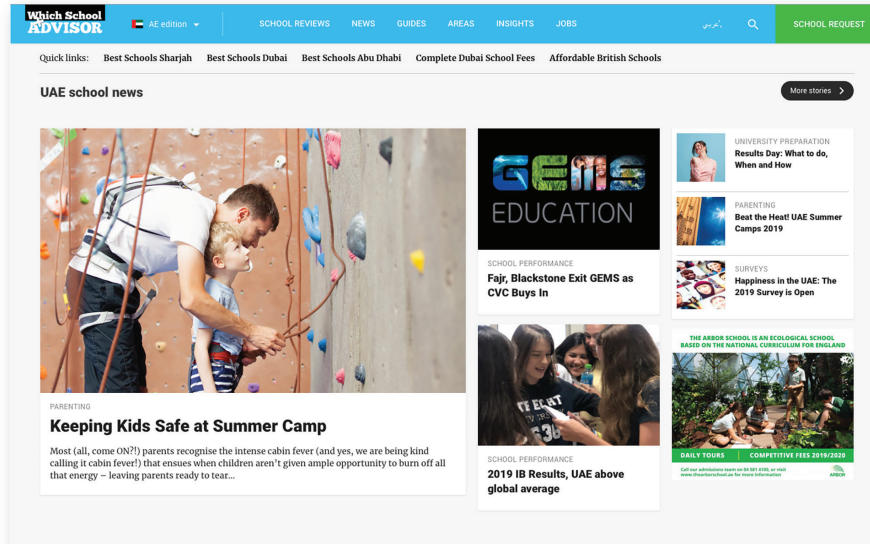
Which School ADVISOR

AE edition

SCHOOL REVIEWS NEWS GUIDES AREAS INSIGHTS JOBS

عربي

SCHOOL REQUEST

Quick links: Best Schools Sharjah Best Schools Dubai Best Schools Abu Dhabi Complete Dubai School Fees Affordable British Schools

UAE school news

More stories

PARENTING

Keeping Kids Safe at Summer Camp

Most (all, come ON?!) parents recognise the intense cabin fever (and yes, we are being kind calling it cabin fever!) that ensues when children aren't given ample opportunity to burn off all that energy – leaving parents ready to tear...

GEMS EDUCATION

SCHOOL PERFORMANCE

Fajr, Blackstone Exit GEMS as CVC Buys In

SCHOOL PERFORMANCE

2019 IB Results, UAE above global average

UNIVERSITY PREPARATION

Results Day: What to do, When and How

PARENTING

Beat the Heat! UAE Summer Camps 2019

SURVEYS

Happiness in the UAE: The 2019 Survey is Open

THE ARBOR SCHOOL IS AN ECOLOGICAL SCHOOL BASED ON THE NATIONAL CURRICULUM FOR ENGLAND

DAILY TOURS | COMPETITIVE FEES 2019/2020

Call our admissions team on 04 501 6100, or visit www.thearborschool.ae for more information

ARBOR